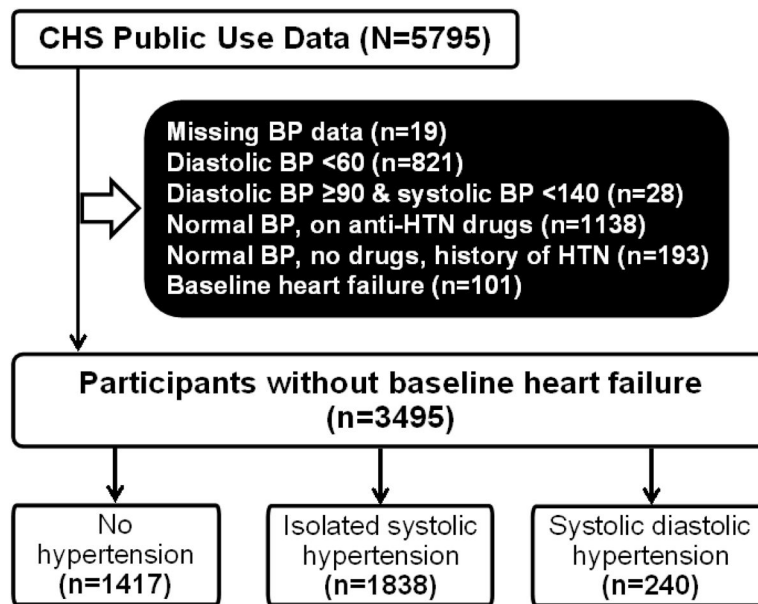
CHS Public Use Data (N=5795)

Missing BP data (n=19)
Diastolic BP <60 (n=821)
Diastolic BP ≥90 & systolic BP <140 (n=28)
Normal BP, on anti-HTN drugs (n=1138)
Normal BP, no drugs, history of HTN (n=193)
Baseline heart failure (n=101)

Participants without baseline heart failure (n=3495)

No hypertension (n=1417)

Isolated systolic hypertension (n=1838)

Systolic diastolic hypertension (n=240)